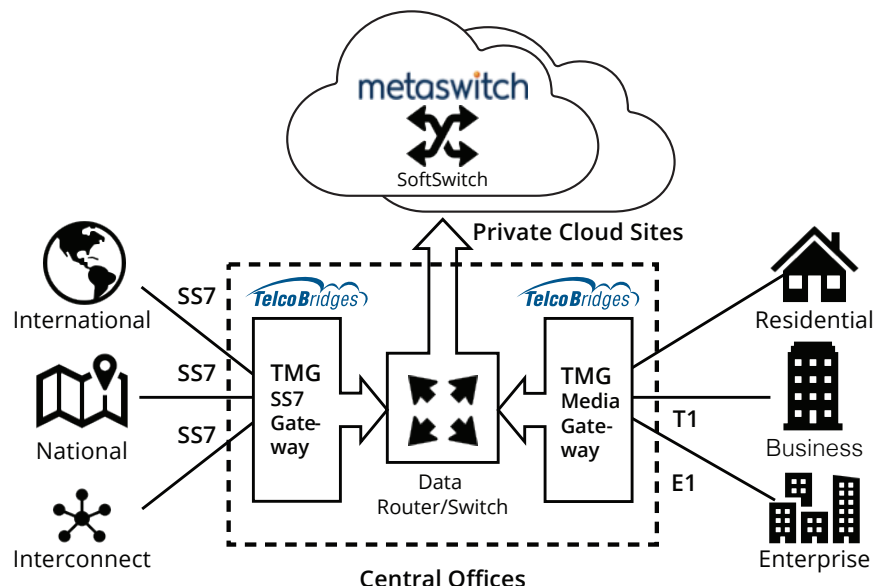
metaswitch

SoftSwitch

Private Cloud Sites

International

SS7

TelcoBridges

TelcoBridges

Residential

SS7

TMG SS7 Gateway

TMG Media Gateway

National

SS7

T1

Business

Data Router/Switch

E1

Interconnect

Enterprise

Central Offices